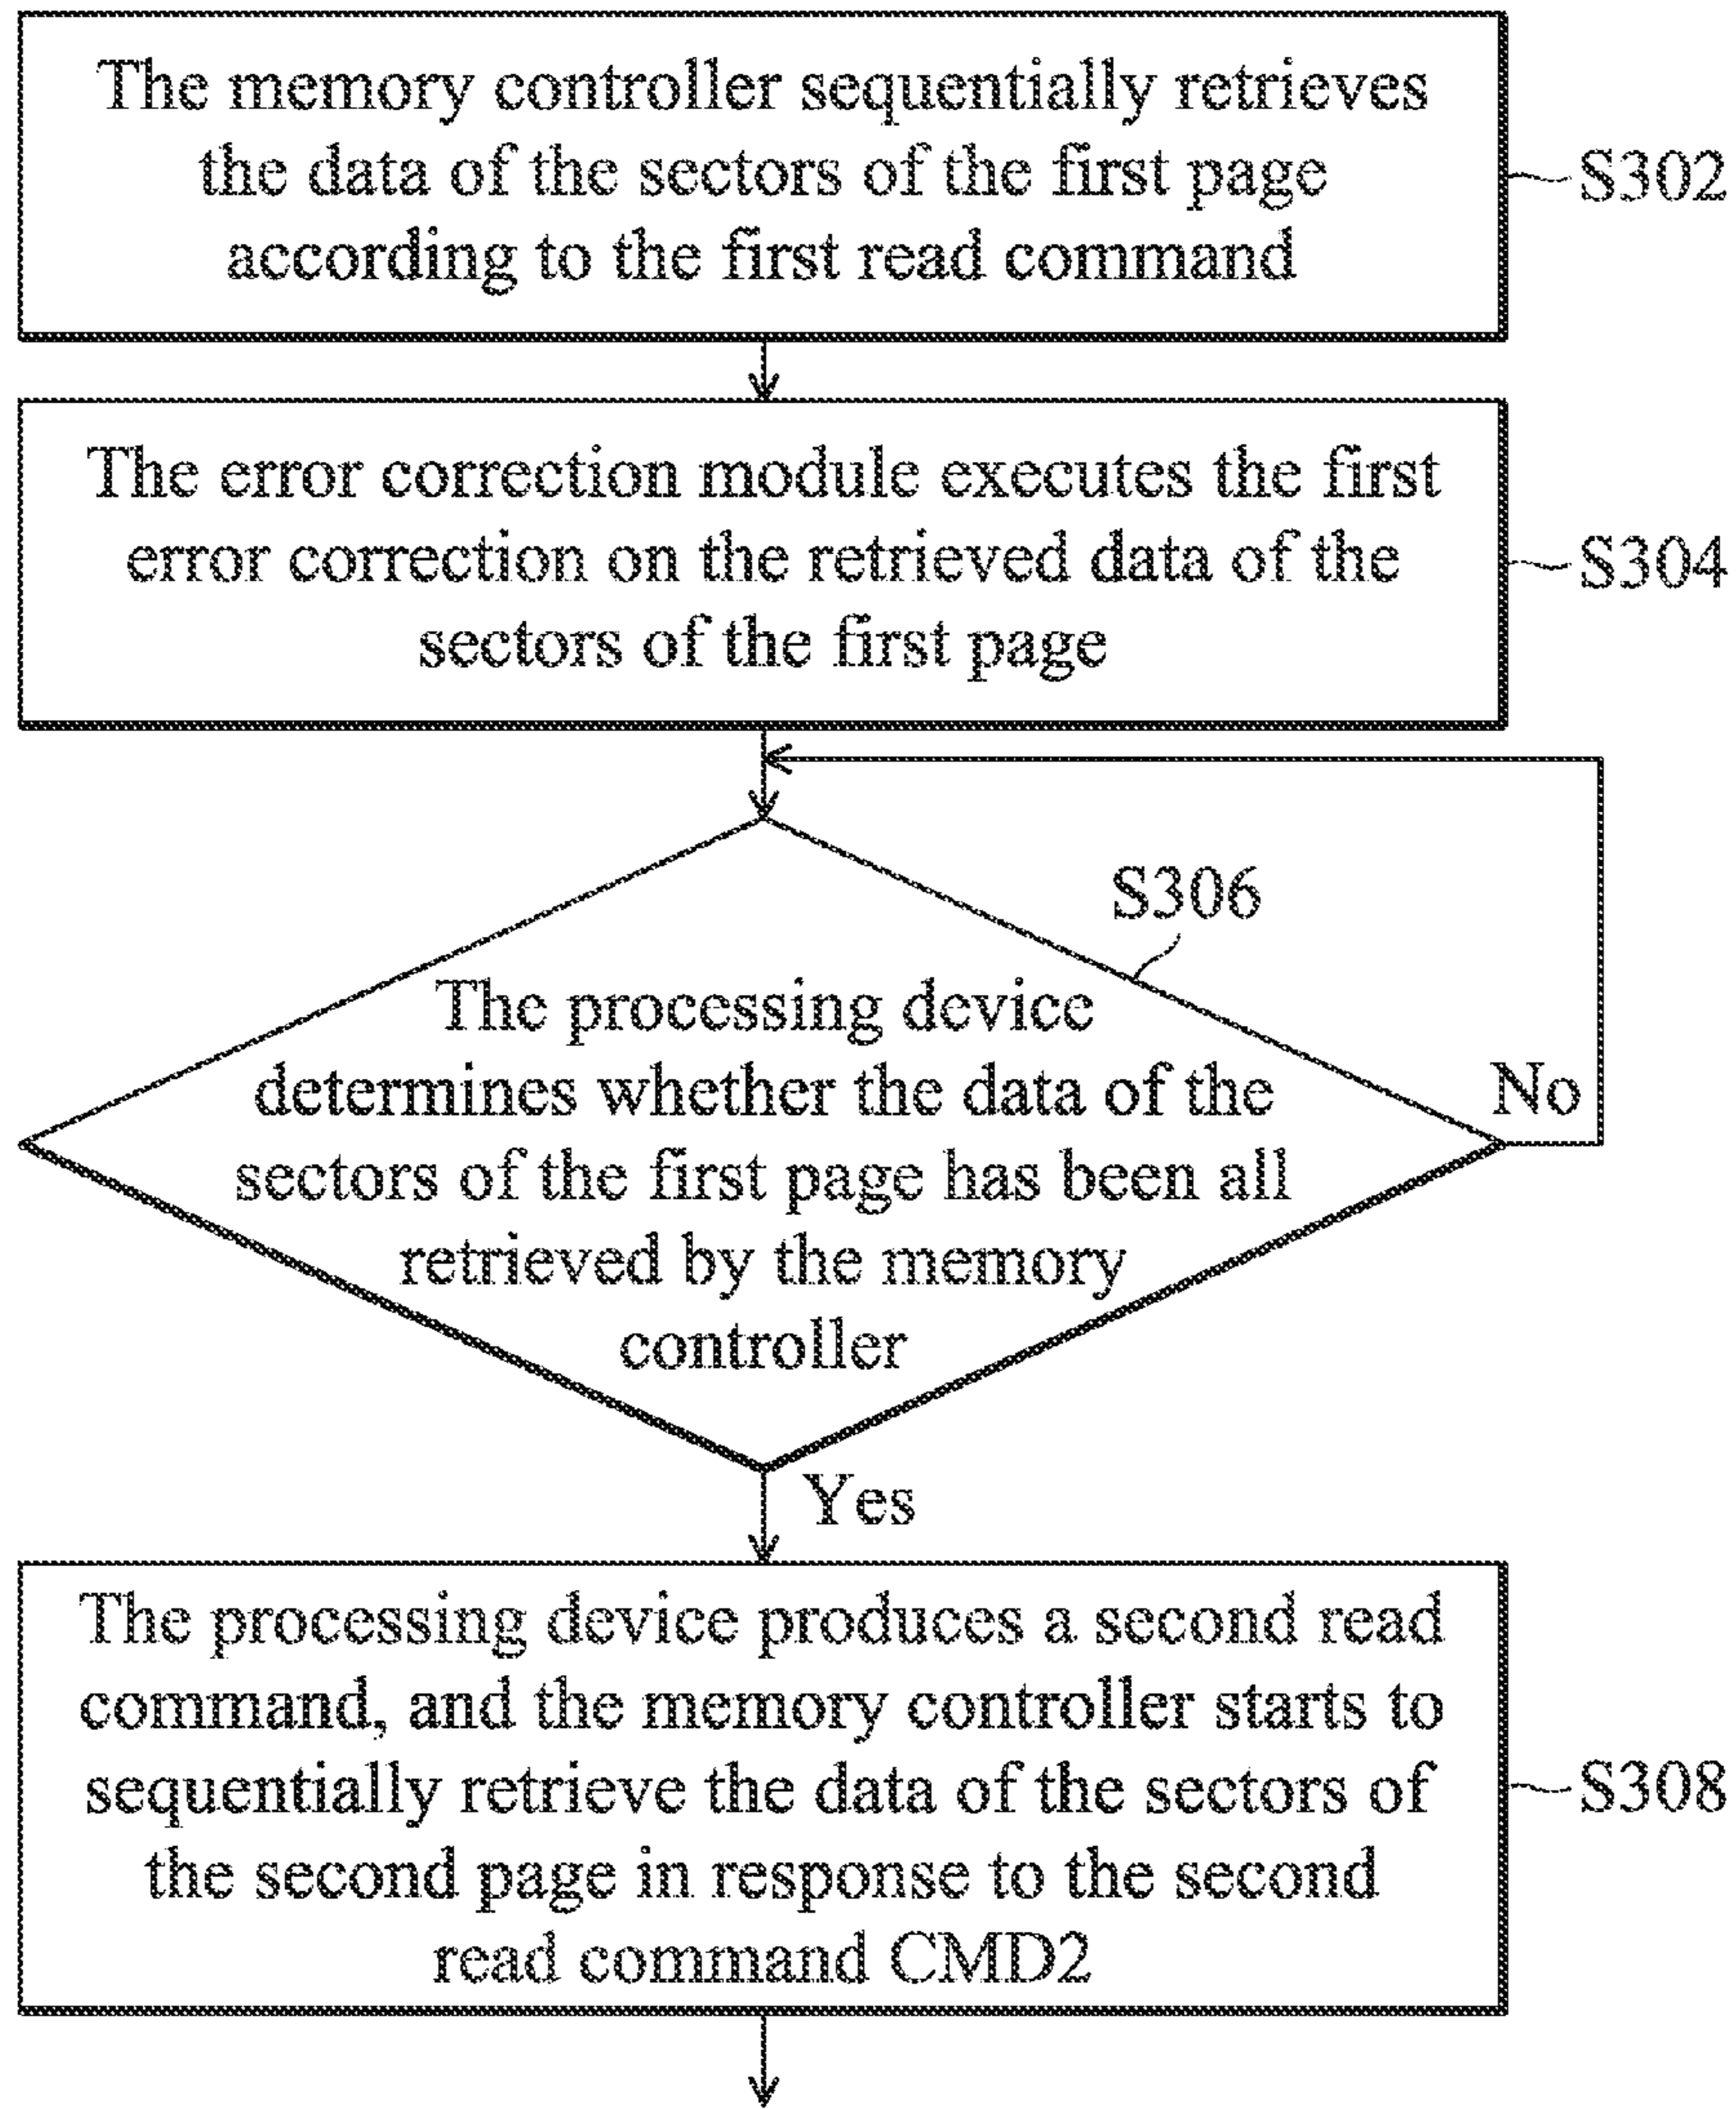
The memory controller sequentially retrieves the data of the sectors of the first page according to the first read command

S302

The error correction module executes the first error correction on the retrieved data of the sectors of the first page

S304

S306

The processing device determines whether the data of the sectors of the first page has been all retrieved by the memory controller

No

Yes

The processing device produces a second read command, and the memory controller starts to sequentially retrieve the data of the sectors of the second page in response to the second read command CMD2

S308